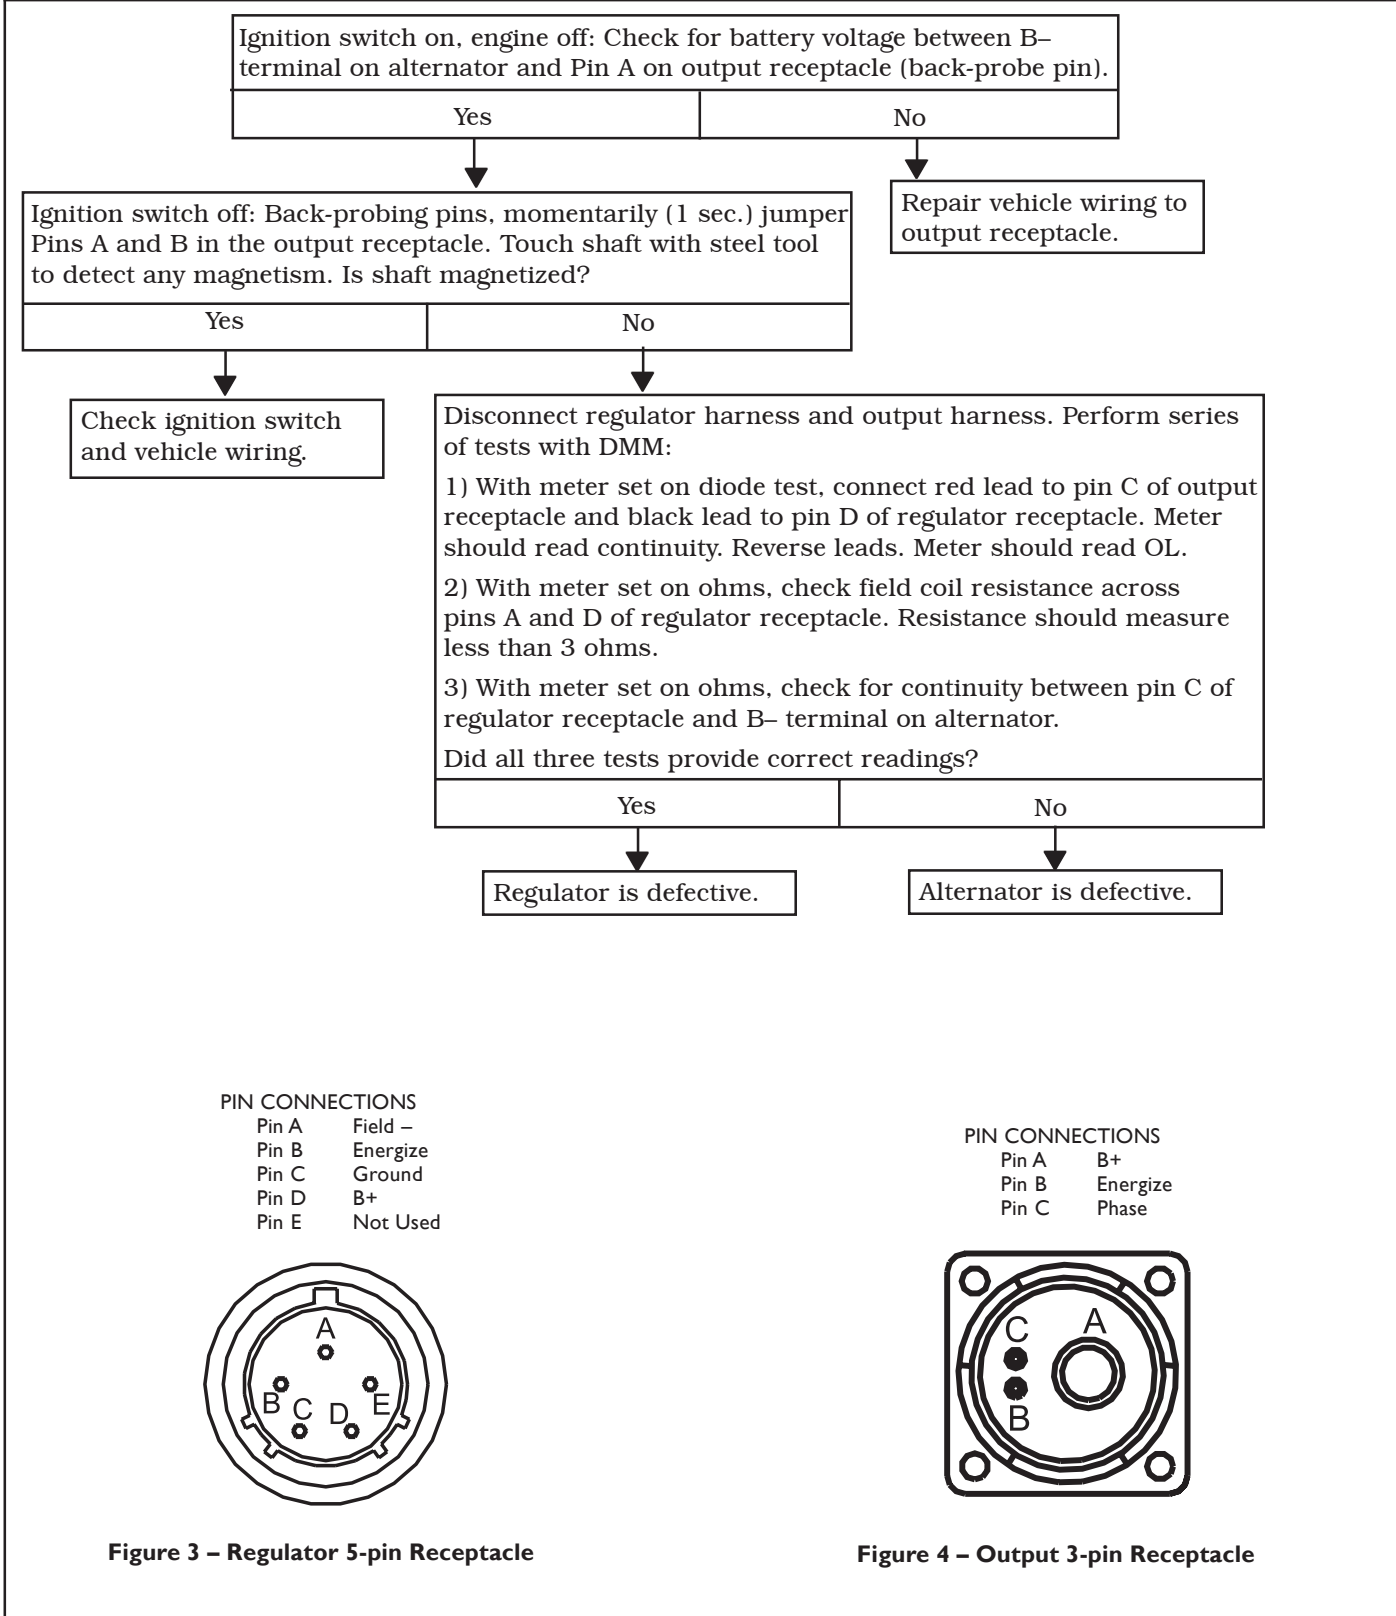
Ignition switch on, engine off: Check for battery voltage between B– terminal on alternator and Pin A on output receptacle (back-probe pin).

Yes

No

Repair vehicle wiring to output receptacle.

Ignition switch off: Back-probing pins, momentarily (1 sec.) jumper Pins A and B in the output receptacle. Touch shaft with steel tool to detect any magnetism. Is shaft magnetized?

Yes

No

Check ignition switch and vehicle wiring.

Disconnect regulator harness and output harness. Perform series of tests with DMM:

1) With meter set on diode test, connect red lead to pin C of output receptacle and black lead to pin D of regulator receptacle. Meter should read continuity. Reverse leads. Meter should read OL.

2) With meter set on ohms, check field coil resistance across pins A and D of regulator receptacle. Resistance should measure less than 3 ohms.

3) With meter set on ohms, check for continuity between pin C of regulator receptacle and B– terminal on alternator.

Did all three tests provide correct readings?

Yes

No

Regulator is defective.

Alternator is defective.

PIN CONNECTIONS

| | |
|---|---|
| Pin A | Field – |
| Pin B | Energize |
| Pin C | Ground |
| Pin D | B+ |
| Pin E | Not Used |

A B C D E

Figure 3 – Regulator 5-pin Receptacle

PIN CONNECTIONS

| | |
|---|---|
| Pin A | B+ |
| Pin B | Energize |
| Pin C | Phase |

C A B

Figure 4 – Output 3-pin Receptacle